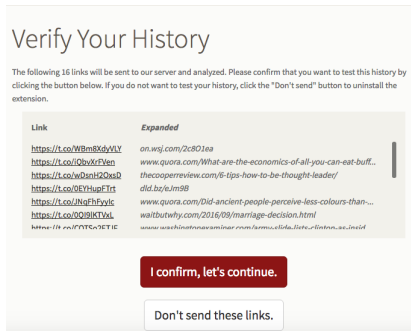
Verify Your History

The following 16 links will be sent to our server and analyzed. Please confirm that you want to test this history by clicking the button below. If you do not want to test your history, click the "Don't send" button to uninstall the extension.

| Link | Expanded |
|---|---|
| https://t.co/WBm8XdyVLY | on.wsj.com/2c8O1ea |
| https://t.co/iQbvXrFVen | www.quora.com/What-are-the-economics-of-all-you-can-eat-buff... |
| https://t.co/wDsnH2OxsD | thecooperreview.com/6-tips-how-to-be-thought-leader/ |
| https://t.co/0EYHupFTrt | dld.bz/eJm9B |
| https://t.co/JNqFhFyylc | www.quora.com/Did-ancient-people-perceive-less-colours-than-... |
| https://t.co/0QI9IKTVxL | waitbutwhy.com/2016/09/marriage-decision.html |
| https://t.co/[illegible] | www.washingtonexaminer.com/army-slide-lists-clinton-as-insid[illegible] |

I confirm, let's continue.

Don't send these links.